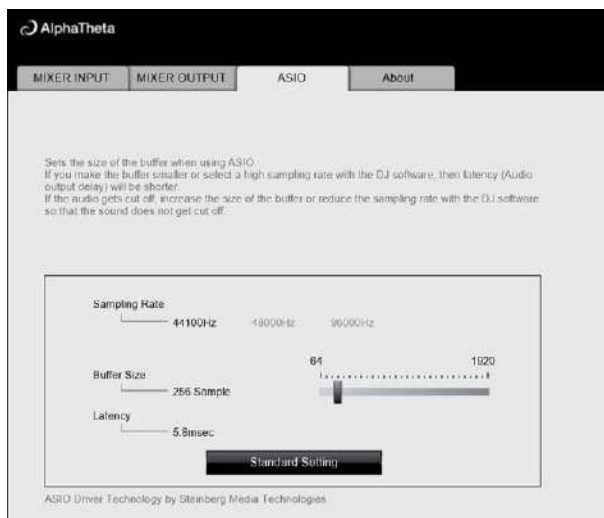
AlphaTheta

MIXER INPUT | MIXER OUTPUT | ASIO | About

Sets the size of the buffer when using ASIO.
If you make the buffer smaller or select a high sampling rate with the DJ software, then latency (Audio output delay) will be shorter.
If the audio gets cut off, increase the size of the buffer or reduce the sampling rate with the DJ software so that the sound does not get cut off.

Sampling Rate
44100Hz 48000Hz 96000Hz

Buffer Size
256 Sample

64 1920

Latency
5.8msec

Standard Setting

ASIO Driver Technology by Steinberg Media Technologies